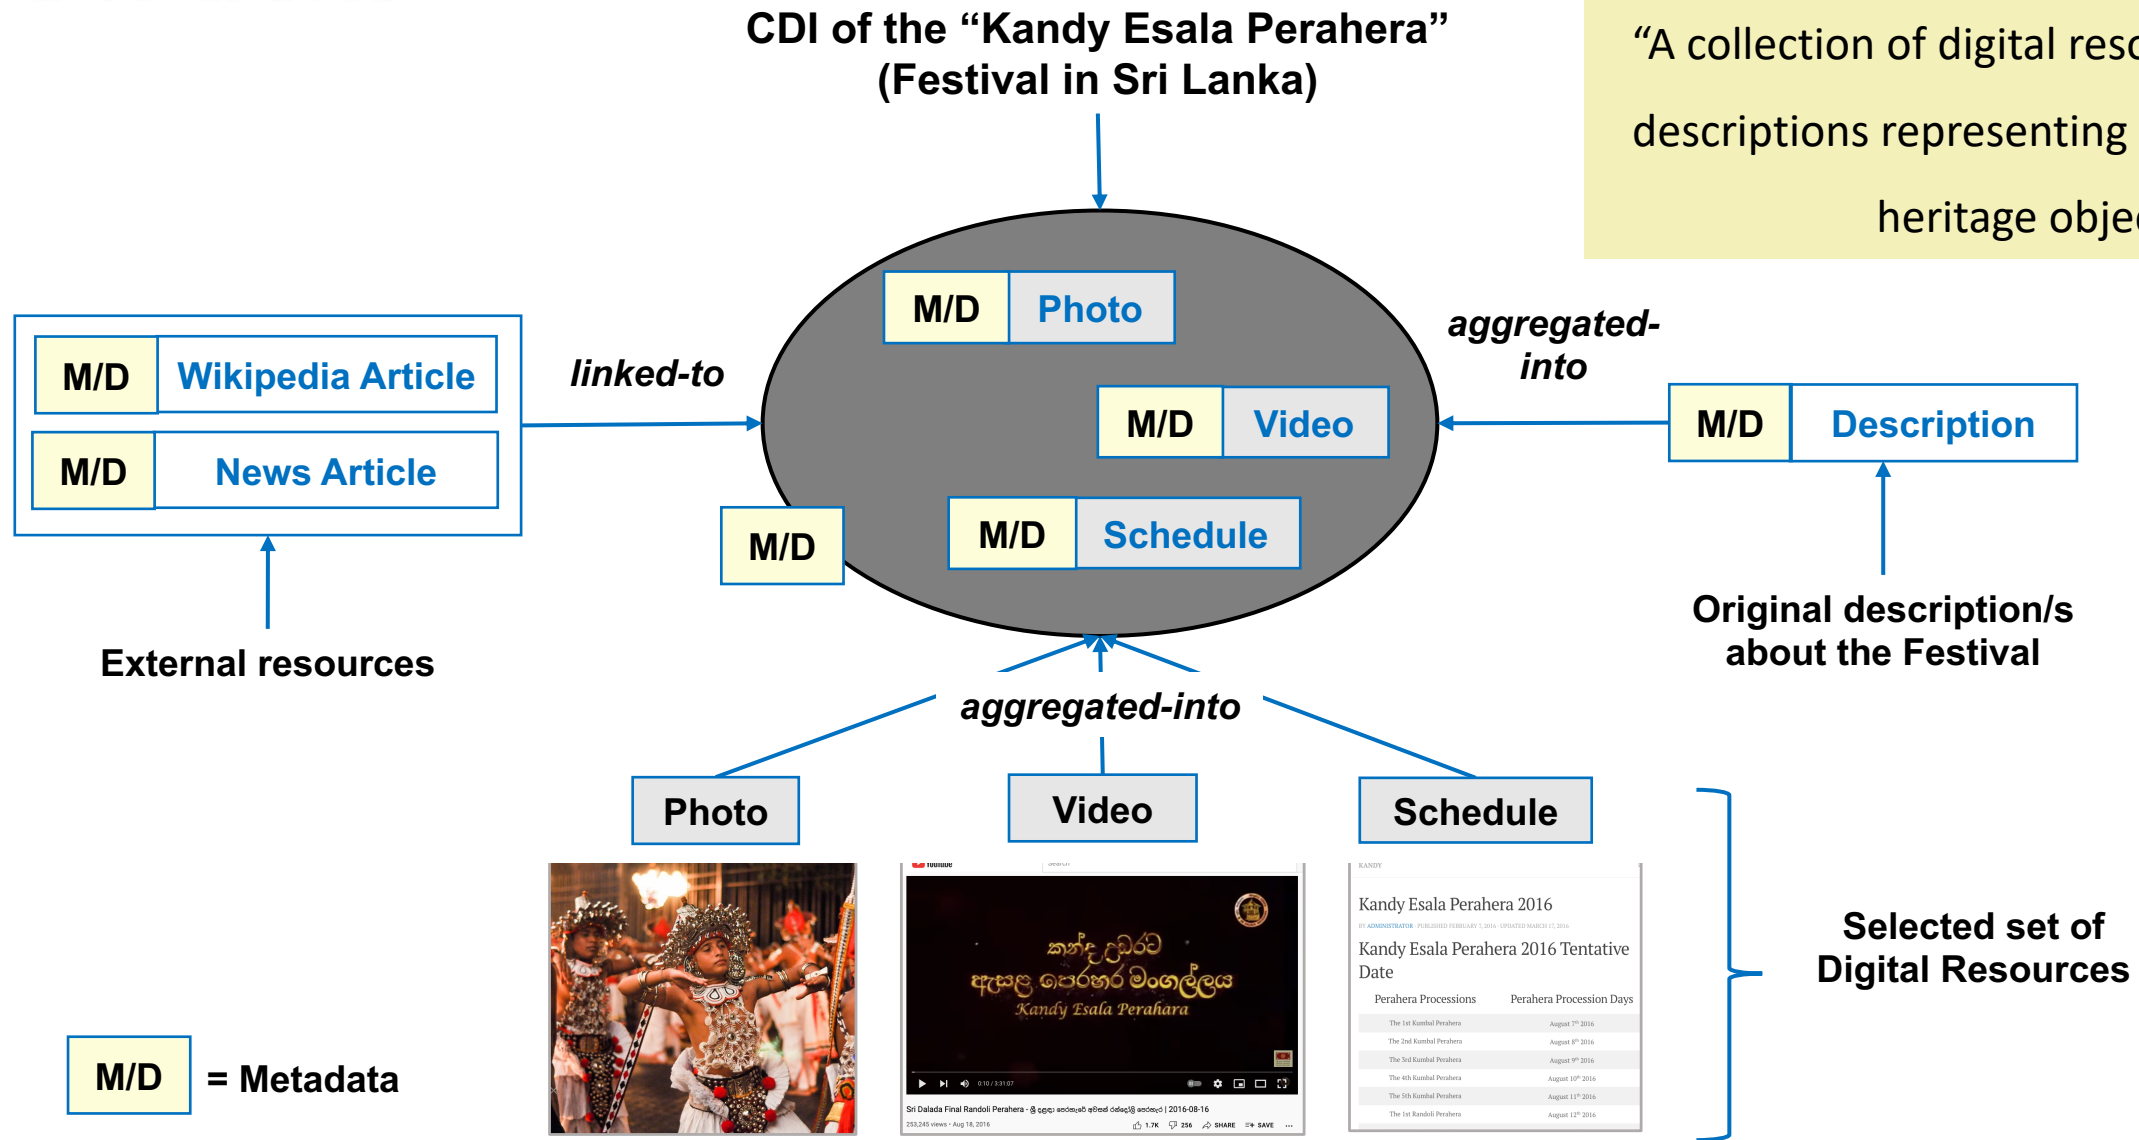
CDI of the "Kandy Esala Perahera" (Festival in Sri Lanka)

"A collection of digital reso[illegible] descriptions representing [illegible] heritage obje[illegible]

M/D Photo

M/D Video

M/D Schedule

M/D

M/D Wikipedia Article

M/D News Article

linked-to

External resources

aggregated-into

M/D Description

Original description/s about the Festival

aggregated-into

Photo

Video

Schedule

කන්ද උඩරට ඇසළ පෙරහර මංගල්‍යය
Kandy Esala Perahera

Sri Dalada Final Randoli Perahera | 2016-08-16

Kandy Esala Perahera 2016

Kandy Esala Perahera 2016 Tentative Date

| Perahera Processions | Perahera Procession Days |
|---|---|
| The 1st Kumbal Perahera | August 7th 2016 |
| The 2nd Kumbal Perahera | August 8th 2016 |
| The 3rd Kumbal Perahera | August 9th 2016 |
| The 4th Kumbal Perahera | August 10th 2016 |
| The 5th Kumbal Perahera | August 11th 2016 |
| The 1st Randoli Perahera | August 12th 2016 |

Selected set of Digital Resources

M/D = Metadata